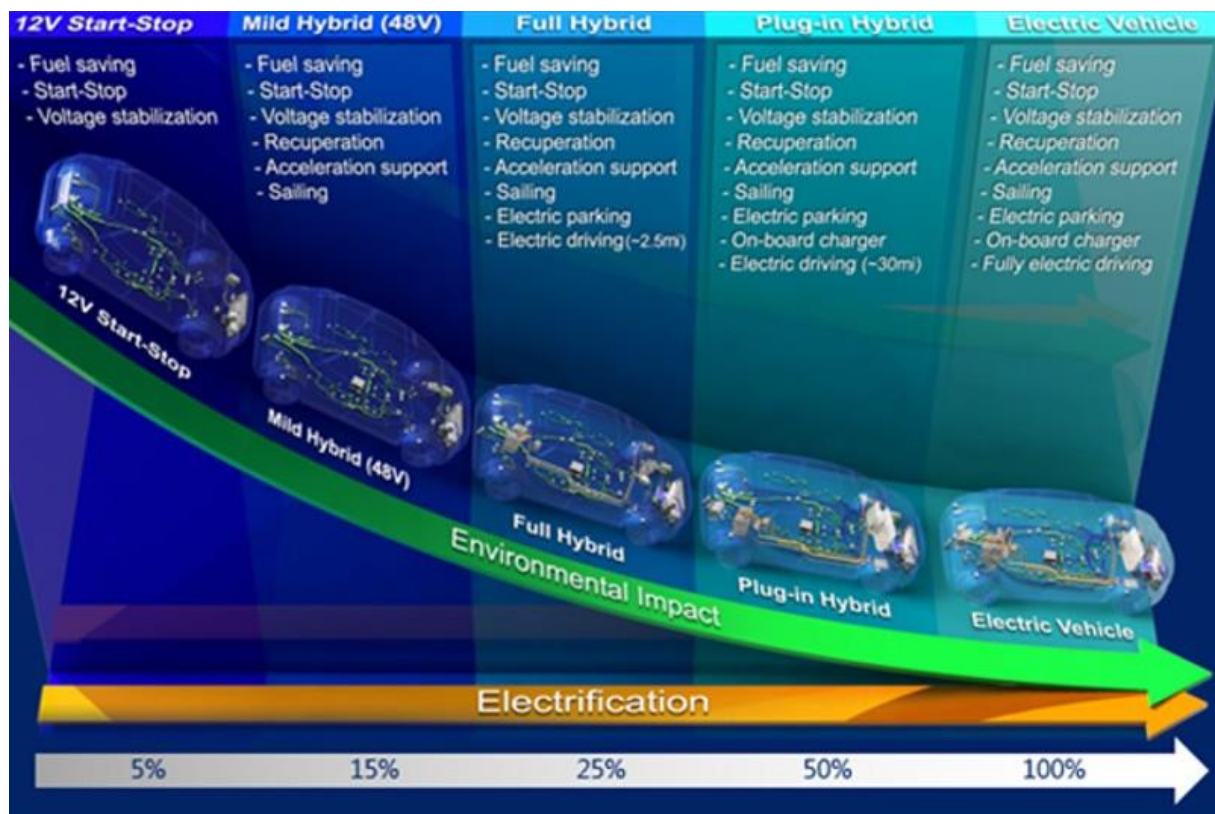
12V Start-Stop
- Fuel saving
- Start-Stop
- Voltage stabilization

Mild Hybrid (48V)
- Fuel saving
- Start-Stop
- Voltage stabilization
- Recuperation
- Acceleration support
- Sailing

Full Hybrid
- Fuel saving
- Start-Stop
- Voltage stabilization
- Recuperation
- Acceleration support
- Sailing
- Electric parking
- Electric driving(~2.5mi)

Plug-in Hybrid
- Fuel saving
- Start-Stop
- Voltage stabilization
- Recuperation
- Acceleration support
- Sailing
- Electric parking
- On-board charger
- Electric driving (~30mi)

Electric Vehicle
- Fuel saving
- Start-Stop
- Voltage stabilization
- Recuperation
- Acceleration support
- Sailing
- Electric parking
- On-board charger
- Fully electric driving

12V Start-Stop

Mild Hybrid (48V)

Full Hybrid

Plug-in Hybrid

Electric Vehicle

Environmental Impact

Electrification

5%
15%
25%
50%
100%